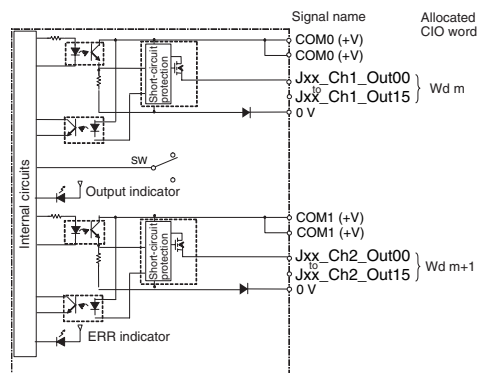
Signal name

Allocated CIO word

COM0 (+V)

COM0 (+V)

Short-circuit protection

Jxx_Ch1_Out00

to

Jxx_Ch1_Out15

Wd m

0 V

Internal circuits

SW

Output indicator

COM1 (+V)

COM1 (+V)

Short-circuit protection

Jxx_Ch2_Out00

to

Jxx_Ch2_Out15

Wd m+1

0 V

ERR indicator